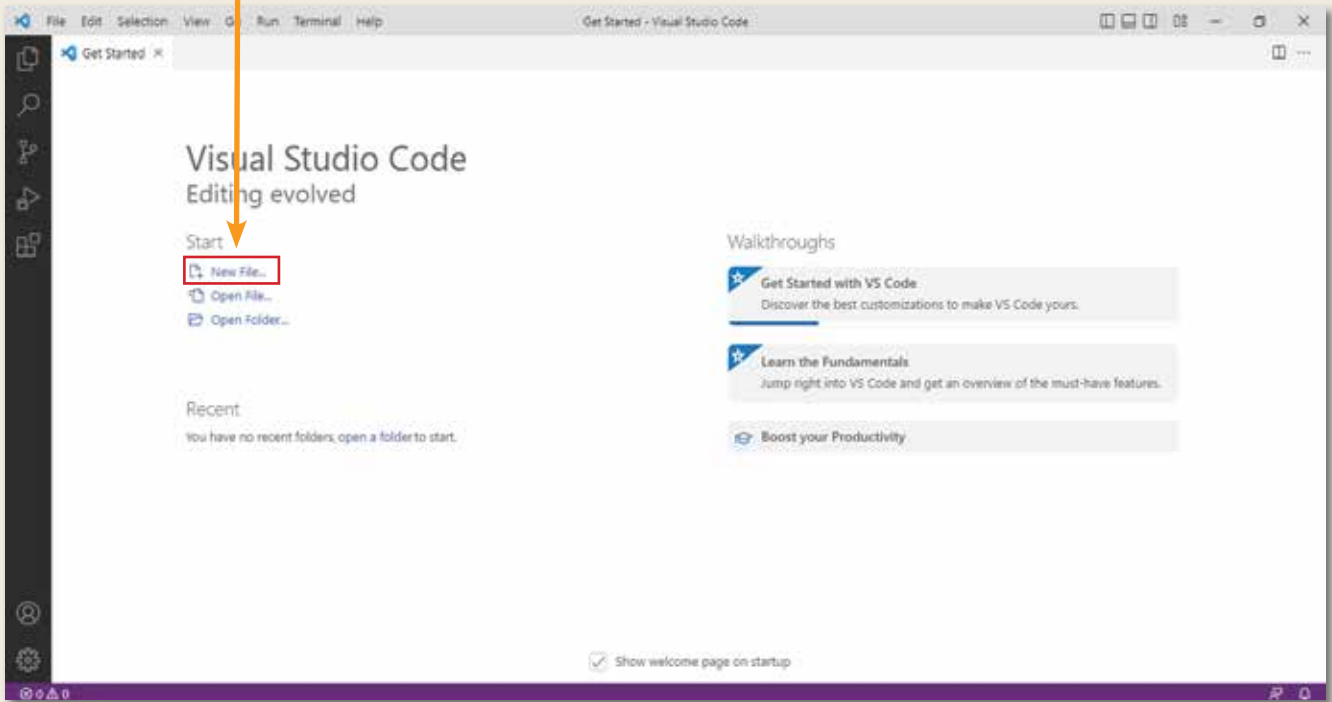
File Edit Selection View Go Run Terminal Help

Get Started - Visual Studio Code

Get Started ×

Visual Studio Code
Editing evolved

Start
New File...
Open File...
Open Folder...

Recent
You have no recent folders, open a folder to start.

Walkthroughs

Get Started with VS Code
Discover the best customizations to make VS Code yours.

Learn the Fundamentals
Jump right into VS Code and get an overview of the must-have features.

Boost your Productivity

Show welcome page on startup

⊗ 0 ⚠ 0